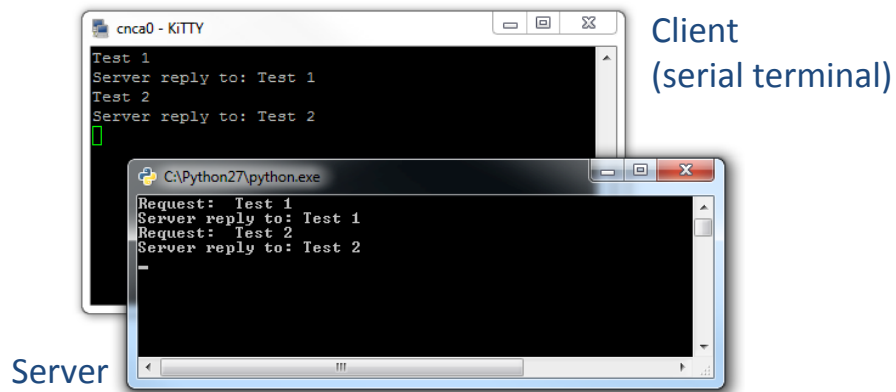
cnca0 - KiTTY

Test 1
Server reply to: Test 1
Test 2
Server reply to: Test 2

Client
(serial terminal)

C:\Python27\python.exe

Request: Test 1
Server reply to: Test 1
Request: Test 2
Server reply to: Test 2

Server